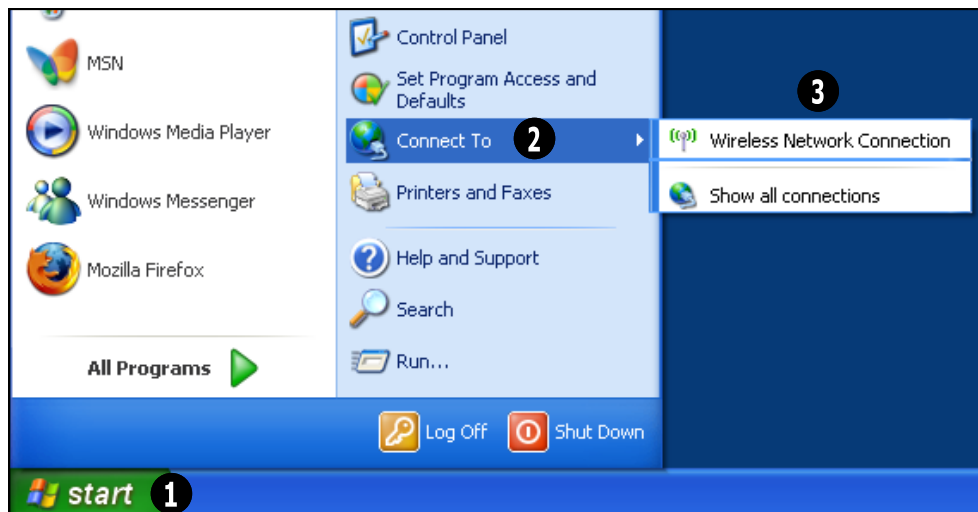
MSN

Windows Media Player

Windows Messenger

Mozilla Firefox

All Programs

Control Panel

Set Program Access and Defaults

Connect To 2

Printers and Faxes

Help and Support

Search

Run...

3

Wireless Network Connection

Show all connections

Log Off

Shut Down

start 1